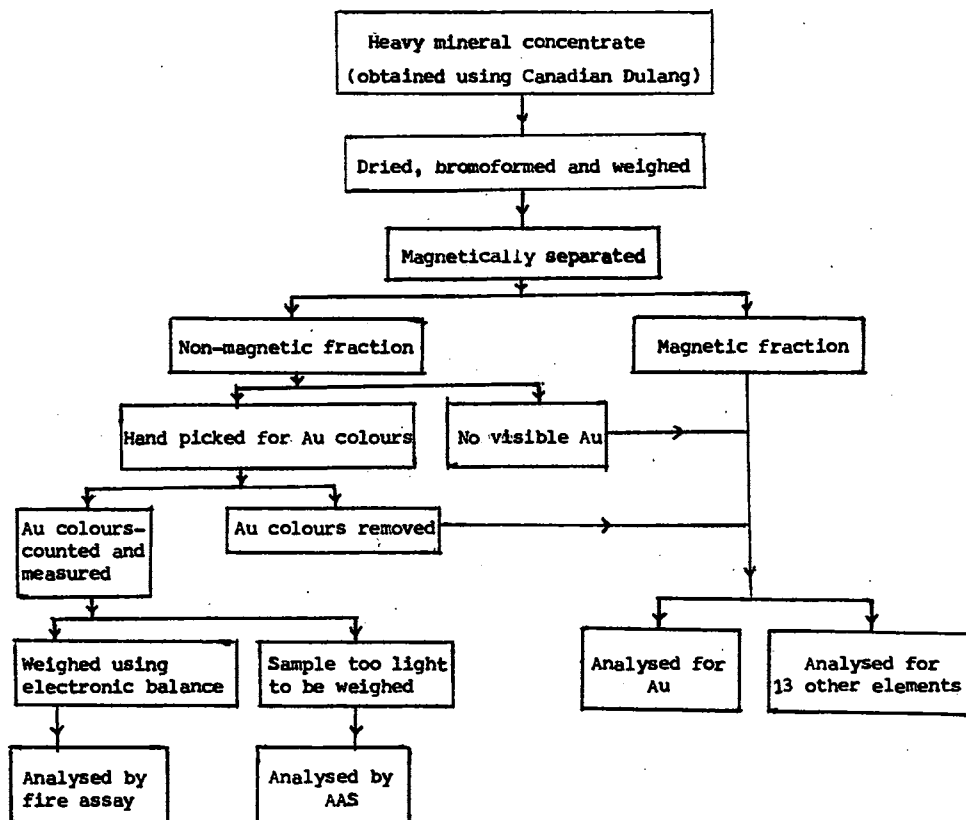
Heavy mineral concentrate (obtained using Canadian Dulang)

Dried, bromoformed and weighed

Magnetically separated

Non-magnetic fraction

Magnetic fraction

Hand picked for Au colours

No visible Au

Au colours-counted and measured

Au colours removed

Weighed using electronic balance

Sample too light to be weighed

Analysed for Au

Analysed for 13 other elements

Analysed by fire assay

Analysed by AAS